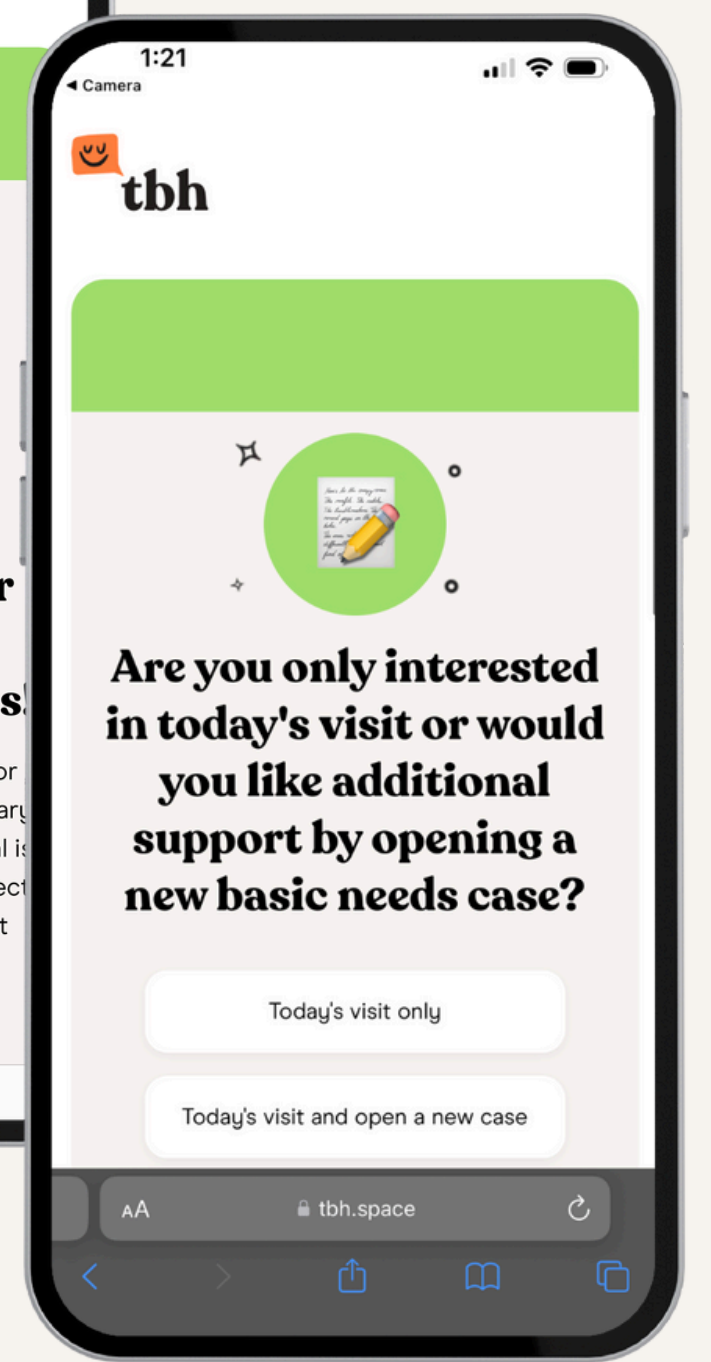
1:21
◀ Camera

tbh

Are you only interested in today's visit or would you like additional support by opening a new basic needs case?

Today's visit only

Today's visit and open a new case

AA tbh.space

r
s!
or
ary
l is
ect
t